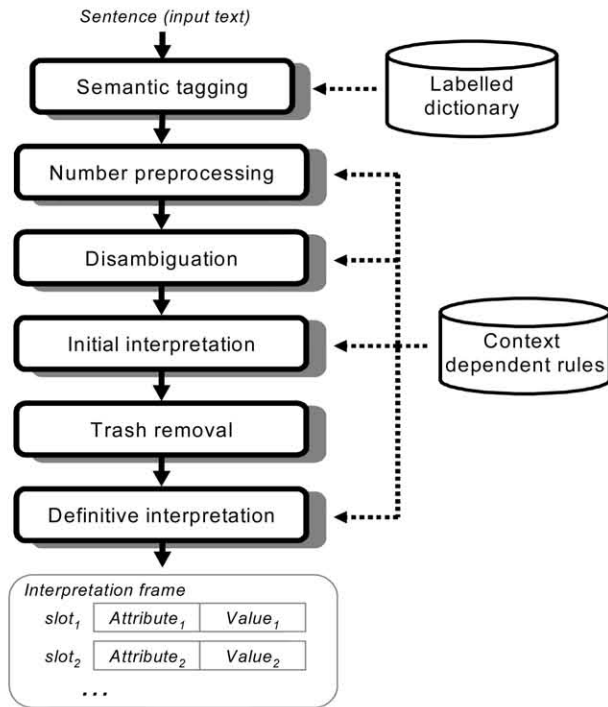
Sentence (input text)

Semantic tagging

Labelled dictionary

Number preprocessing

Disambiguation

Initial interpretation

Context dependent rules

Trash removal

Definitive interpretation

Interpretation frame

| $slot_1$ | $Attribute_1$ | $Value_1$ |
|---|---|---|
| $slot_2$ | $Attribute_2$ | $Value_2$ |

...